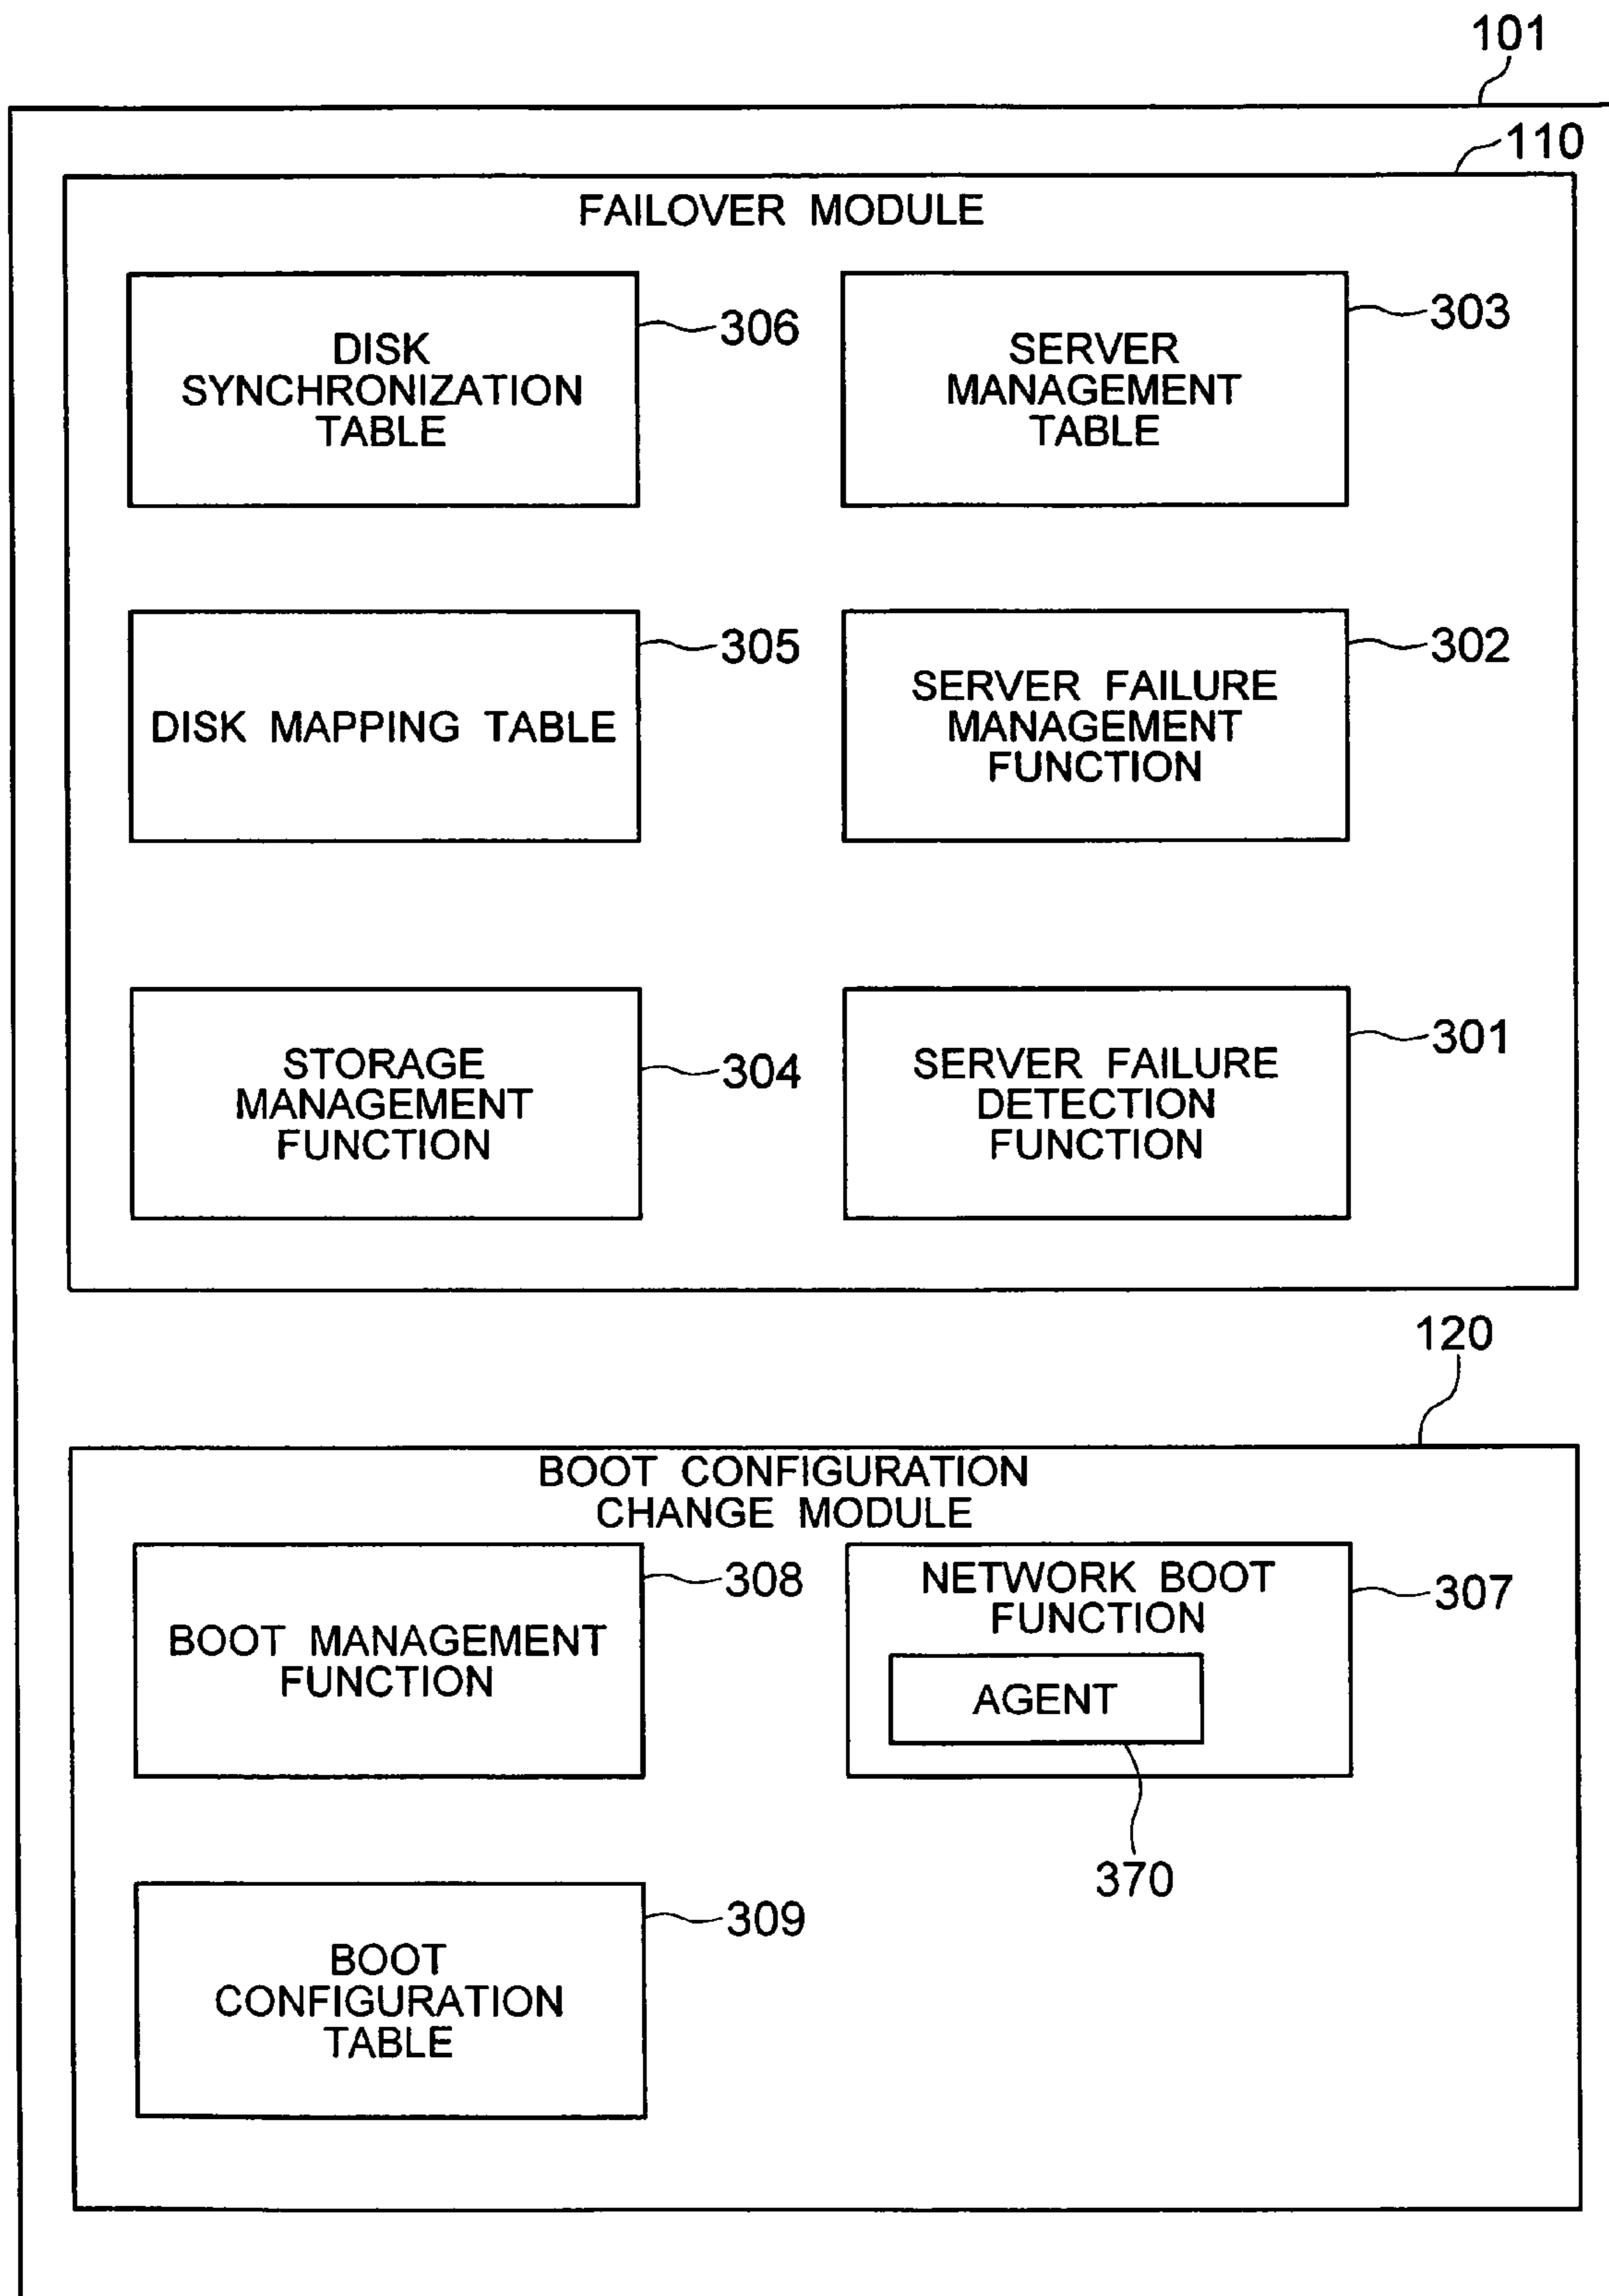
101

110

FAILOVER MODULE

DISK SYNCHRONIZATION TABLE

306

SERVER MANAGEMENT TABLE

303

DISK MAPPING TABLE

305

SERVER FAILURE MANAGEMENT FUNCTION

302

STORAGE MANAGEMENT FUNCTION

304

SERVER FAILURE DETECTION FUNCTION

301

120

BOOT CONFIGURATION CHANGE MODULE

BOOT MANAGEMENT FUNCTION

308

NETWORK BOOT FUNCTION

AGENT

307

370

BOOT CONFIGURATION TABLE

309